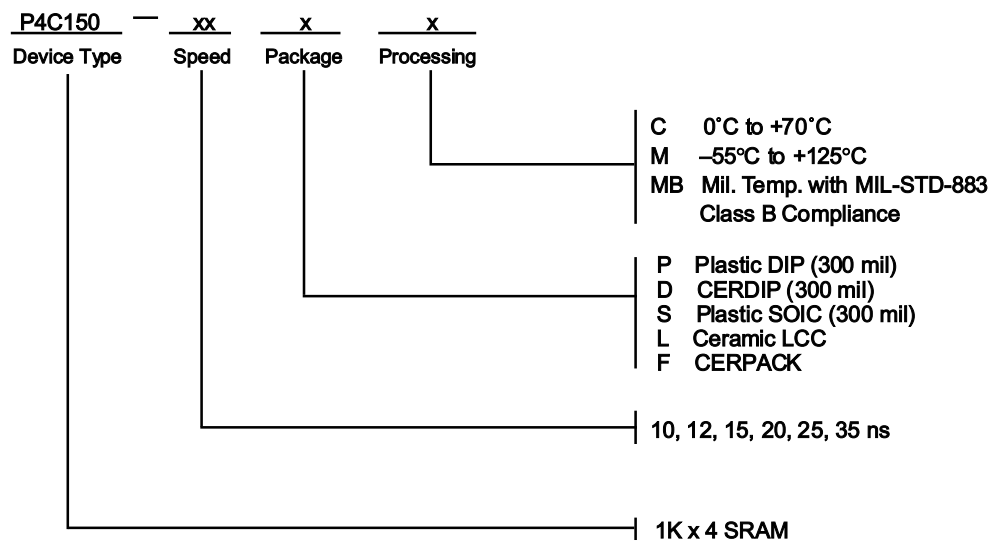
P4C150 — xx x x

Device Type Speed Package Processing

C 0˚C to +70˚C
M –55ºC to +125ºC
MB Mil. Temp. with MIL-STD-883 Class B Compliance

P Plastic DIP (300 mil)
D CERDIP (300 mil)
S Plastic SOIC (300 mil)
L Ceramic LCC
F CERPACK

10, 12, 15, 20, 25, 35 ns

1K x 4 SRAM